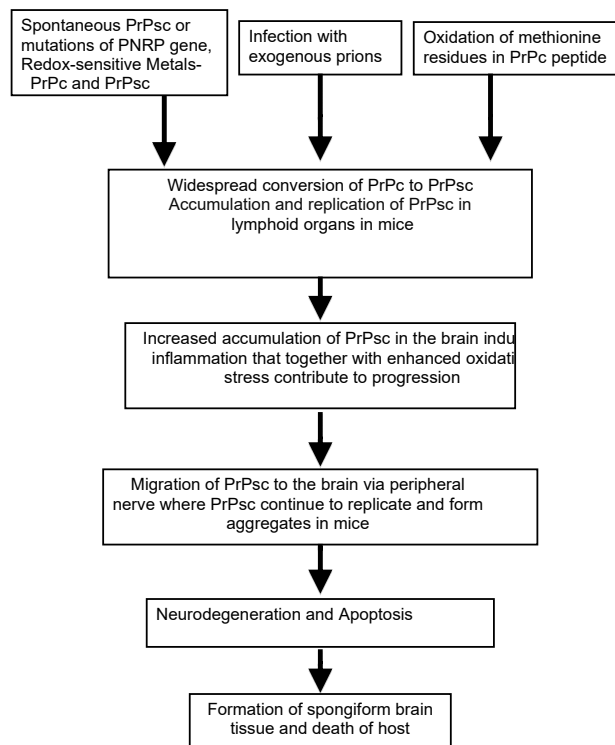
Spontaneous PrPsc or mutations of PNRP gene, Redox-sensitive Metals-PrPc and PrPsc

Infection with exogenous prions

Oxidation of methionine residues in PrPc peptide

Widespread conversion of PrPc to PrPsc Accumulation and replication of PrPsc in lymphoid organs in mice

Increased accumulation of PrPsc in the brain indu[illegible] inflammation that together with enhanced oxidati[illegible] stress contribute to progression

Migration of PrPsc to the brain via peripheral nerve where PrPsc continue to replicate and form aggregates in mice

Neurodegeneration and Apoptosis

Formation of spongiform brain tissue and death of host